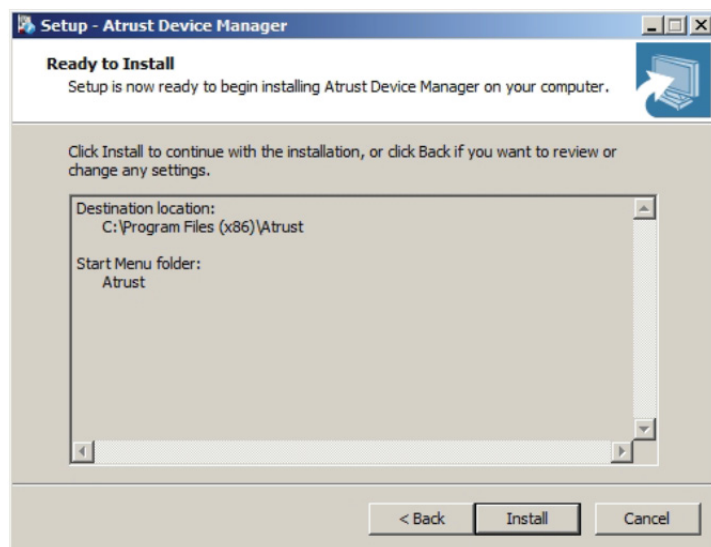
Setup - Atrust Device Manager

Ready to Install
Setup is now ready to begin installing Atrust Device Manager on your computer.

Click Install to continue with the installation, or click Back if you want to review or change any settings.

Destination location:
C:\Program Files (x86)\Atrust

Start Menu folder:
Atrust

< Back
Install
Cancel